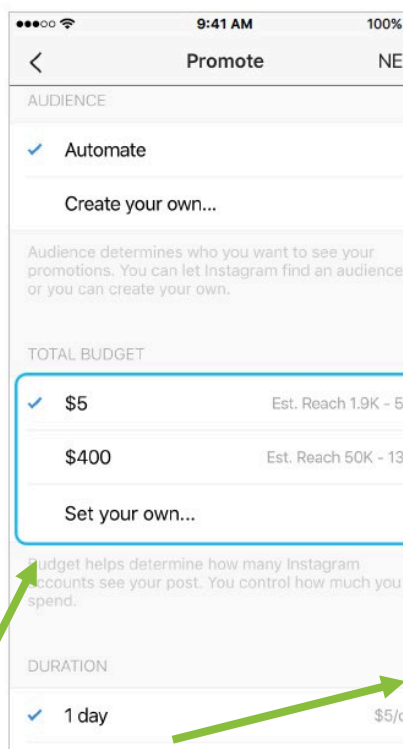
9:41 AM
100%

Promote
NE

AUDIENCE

Automate

Create your own...

Audience determines who you want to see your promotions. You can let Instagram find an audience or you can create your own.

TOTAL BUDGET

$5
Est. Reach 1.9K - 5

$400
Est. Reach 50K - 13

Set your own...

Budget helps determine how many Instagram accounts see your post. You control how much you spend.

DURATION

1 day
$5/d